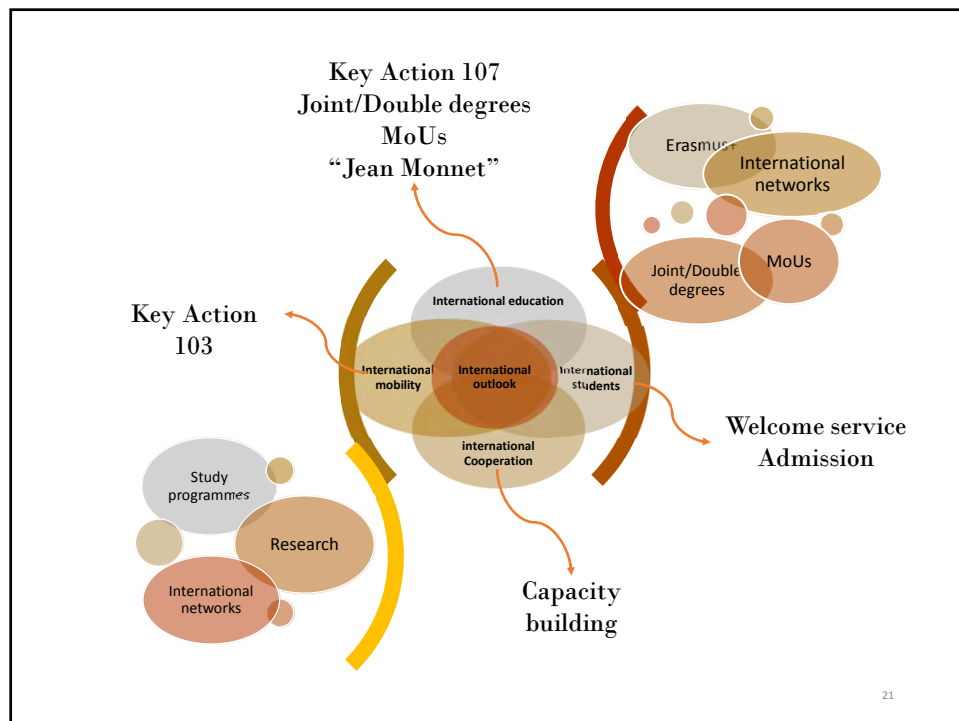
Key Action 107
Joint/Double degrees
MoUs
"Jean Monnet"

Erasmus+
International networks
Joint/Double degrees
MoUs

Key Action 103

International education
International mobility
International outlook
International students
international Cooperation

Welcome service
Admission

Study programmes
Research
International networks

Capacity building

21